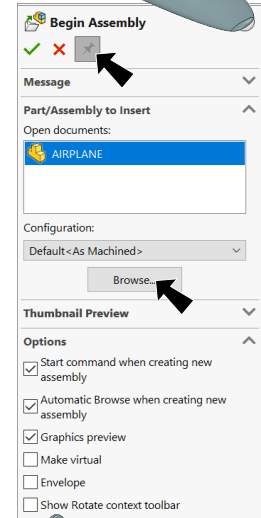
Begin Assembly

Message

Part/Assembly to Insert

Open documents:

AIRPLANE

Configuration:

Default<As Machined>

Browse...

Thumbnail Preview

Options

Start command when creating new assembly

Automatic Browse when creating new assembly

Graphics preview

Make virtual

Envelope

Show Rotate context toolbar